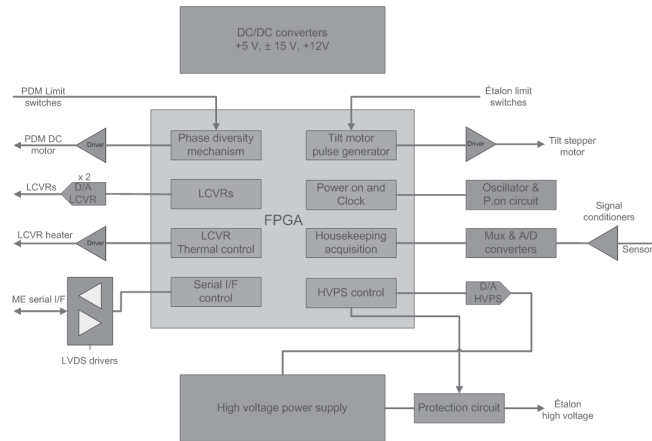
DC/DC converters
+5 V, ± 15 V, +12V

PDM Limit switches

Étalon limit switches

PDM DC motor

Driver

Phase diversity mechanism

Tilt motor pulse generator

Driver

Tilt stepper motor

LCVRs

x 2
D/A LCVR

LCVRs

Power on and Clock

Oscillator & P.on circuit

Signal conditioners

FPGA

LCVR heater

Driver

LCVR Thermal control

Housekeeping acquisition

Mux & A/D converters

Sensor

ME serial I/F

Serial I/F control

HVPS control

D/A HVPS

LVDS drivers

High voltage power supply

Protection circuit

Étalon high voltage